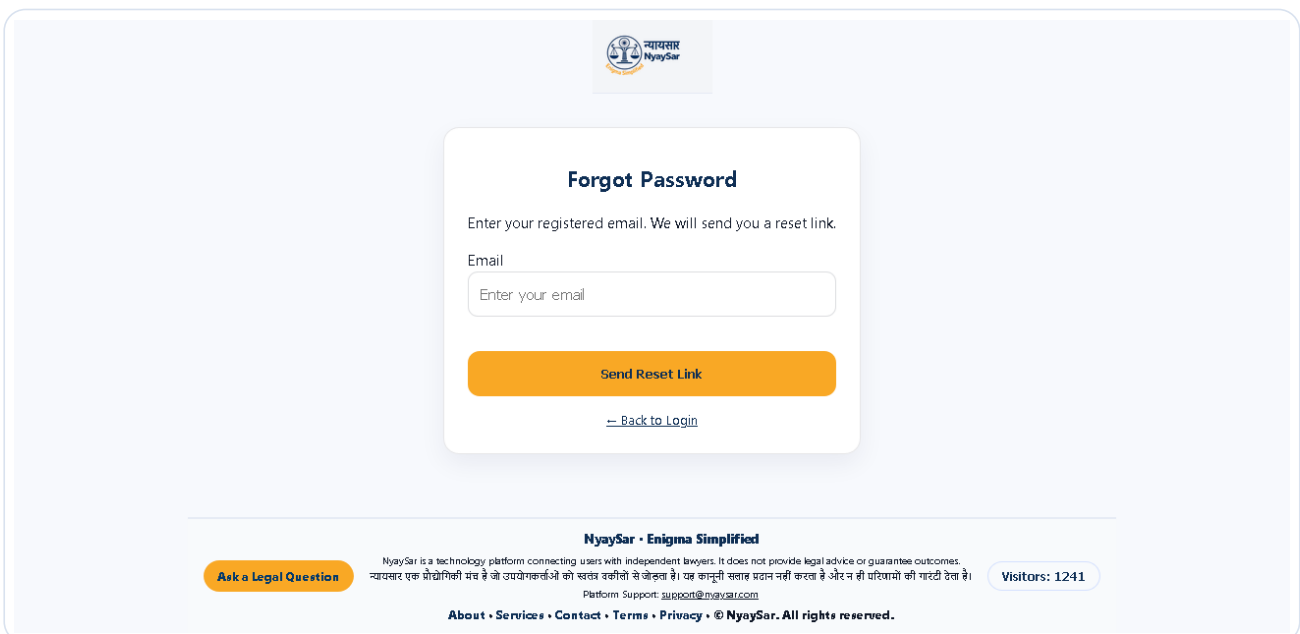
न्यायसार NyaySar

Forgot Password

Enter your registered email. We will send you a reset link.

Email

Enter your email

Send Reset Link

← Back to Login

NyaySar • Enigma Simplified

Ask a Legal Question

NyaySar is a technology platform connecting users with independent lawyers. It does not provide legal advice or guarantee outcomes.
न्यायसार एक प्रौद्योगिकी मंच है जो उपयोगकर्ताओं को स्वतंत्र वकीलों से जोड़ता है। यह कानूनी सलाह प्रदान नहीं करता है और न ही परिणामों की गारंटी देता है।
Platform Support: support@nyaysar.com

Visitors: 1241

About • Services • Contact • Terms • Privacy • © NyaySar. All rights reserved.